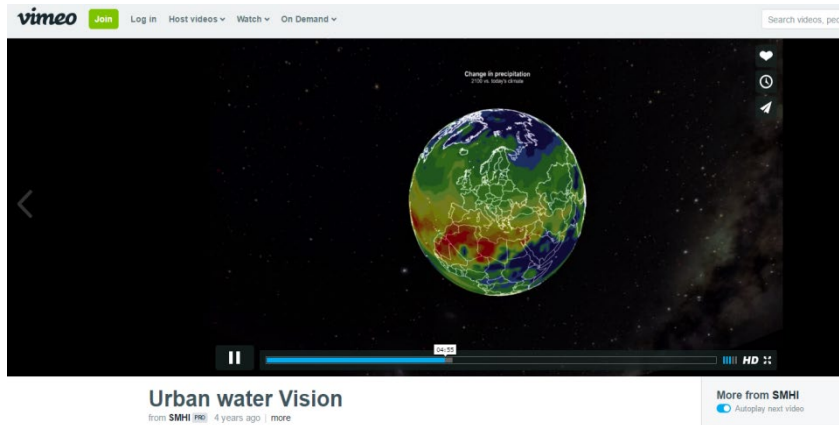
vimeo Join Log in Host videos Watch On Demand

Search videos, peo

Change in precipitation
2100 vs. today's climate

04:55

HD

Urban water Vision
from SMHI PRO 4 years ago | more

More from SMHI
Autoplay next video